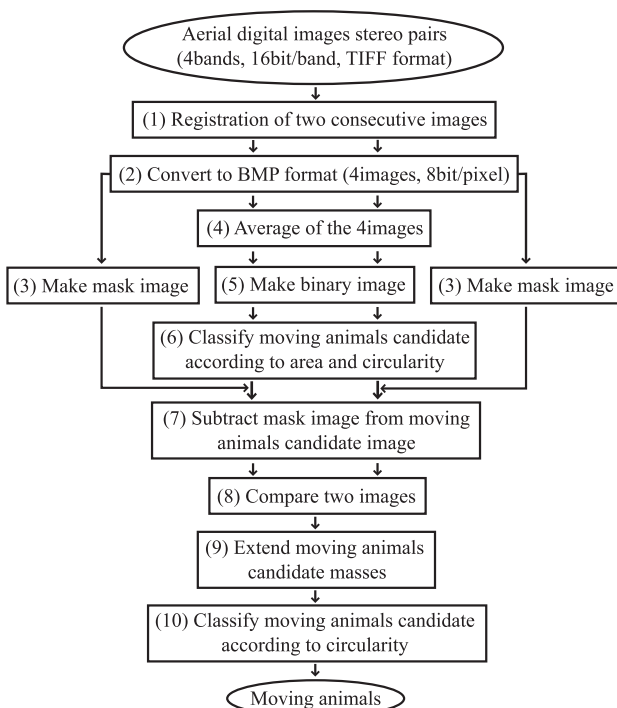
Aerial digital images stereo pairs (4bands, 16bit/band, TIFF format)

(1) Registration of two consecutive images

(2) Convert to BMP format (4images, 8bit/pixel)

(4) Average of the 4images

(3) Make mask image

(5) Make binary image

(3) Make mask image

(6) Classify moving animals candidate according to area and circularity

(7) Subtract mask image from moving animals candidate image

(8) Compare two images

(9) Extend moving animals candidate masses

(10) Classify moving animals candidate according to circularity

Moving animals